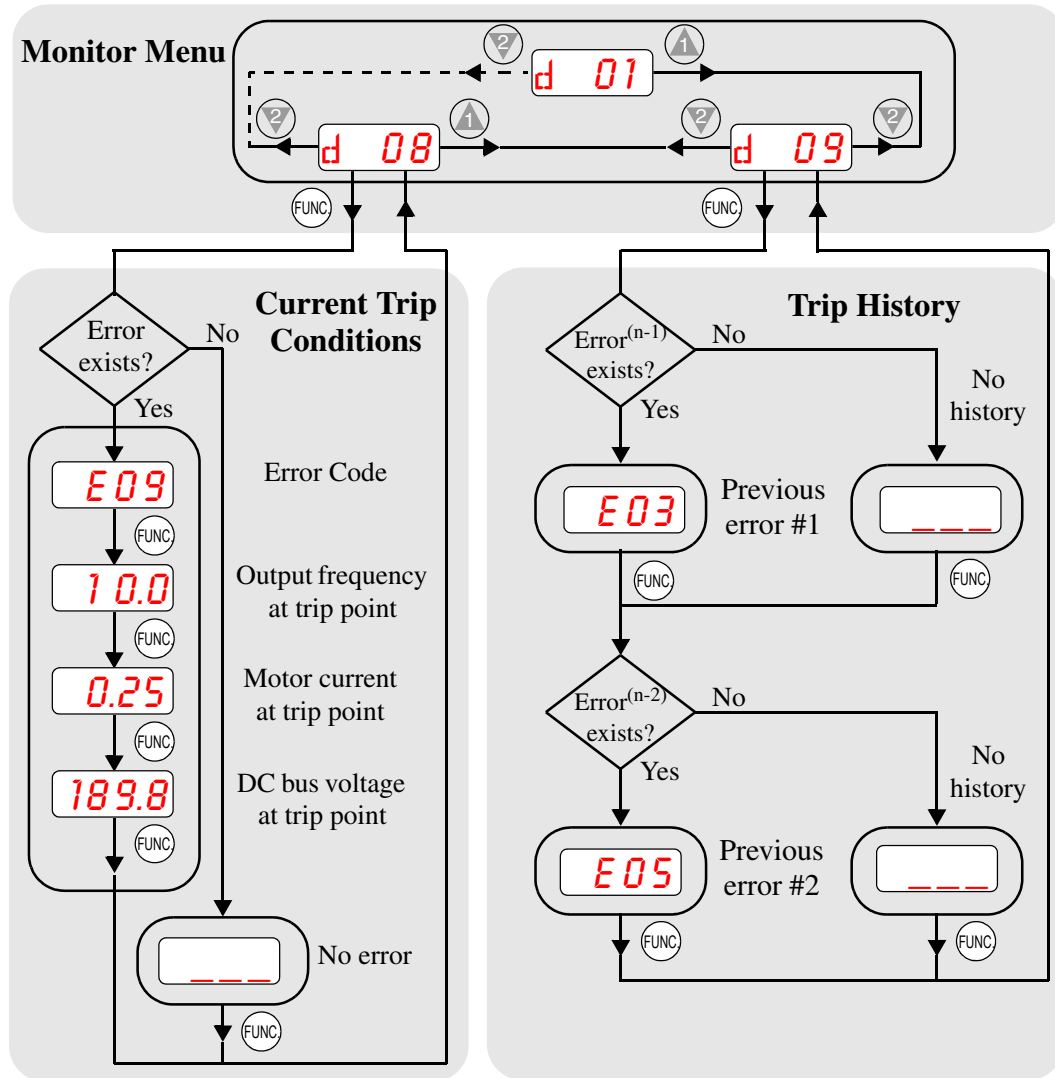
Monitor Menu

2

d 01

1

2

d 08

1

2

d 09

2

FUNC.

FUNC.

Current Trip Conditions

Error exists?

No

Yes

E09

Error Code

FUNC.

10.0

Output frequency at trip point

FUNC.

0.25

Motor current at trip point

FUNC.

189.8

DC bus voltage at trip point

FUNC.

___

No error

FUNC.

Trip History

Error$^{(n-1)}$ exists?

No

Yes

No history

E03

Previous error #1

___

FUNC.

FUNC.

Error$^{(n-2)}$ exists?

No

Yes

No history

E05

Previous error #2

___

FUNC.

FUNC.